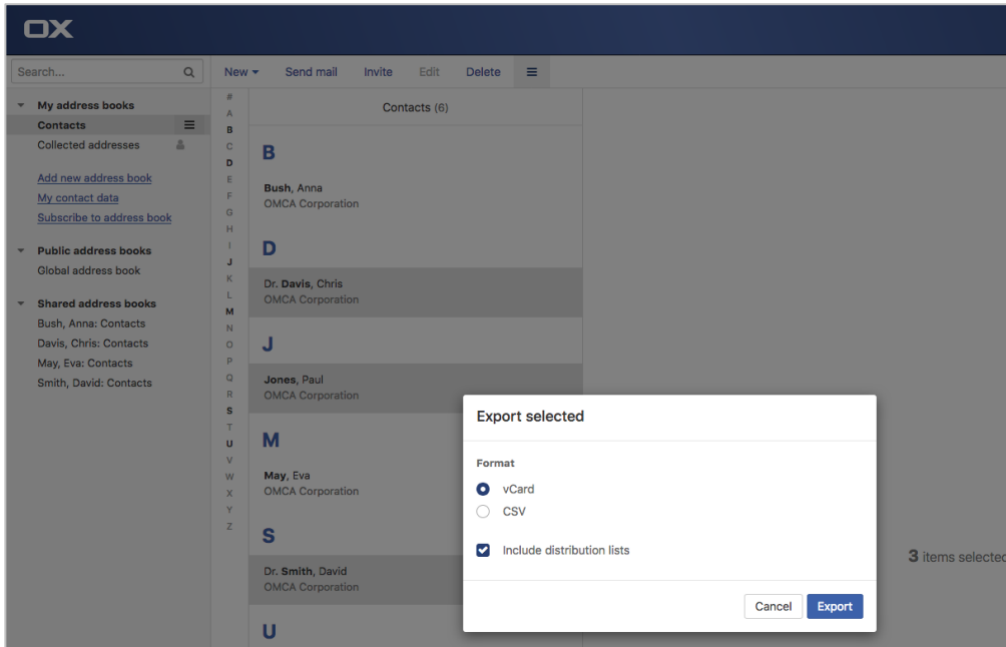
OX

Search...

New ▾ Send mail Invite Edit Delete

My address books
Contacts
Collected addresses

Add new address book
My contact data
Subscribe to address book

Public address books
Global address book

Shared address books
Bush, Anna: Contacts
Davis, Chris: Contacts
May, Eva: Contacts
Smith, David: Contacts

# A B C D E F G H I J K L M N O P Q R S T U V W X Y Z

Contacts (6)

B

Bush, Anna
OMCA Corporation

D

Dr. Davis, Chris
OMCA Corporation

J

Jones, Paul
OMCA Corporation

M

May, Eva
OMCA Corporation

S

Dr. Smith, David
OMCA Corporation

U

Export selected

Format

vCard

CSV

Include distribution lists

Cancel Export

3 items selected